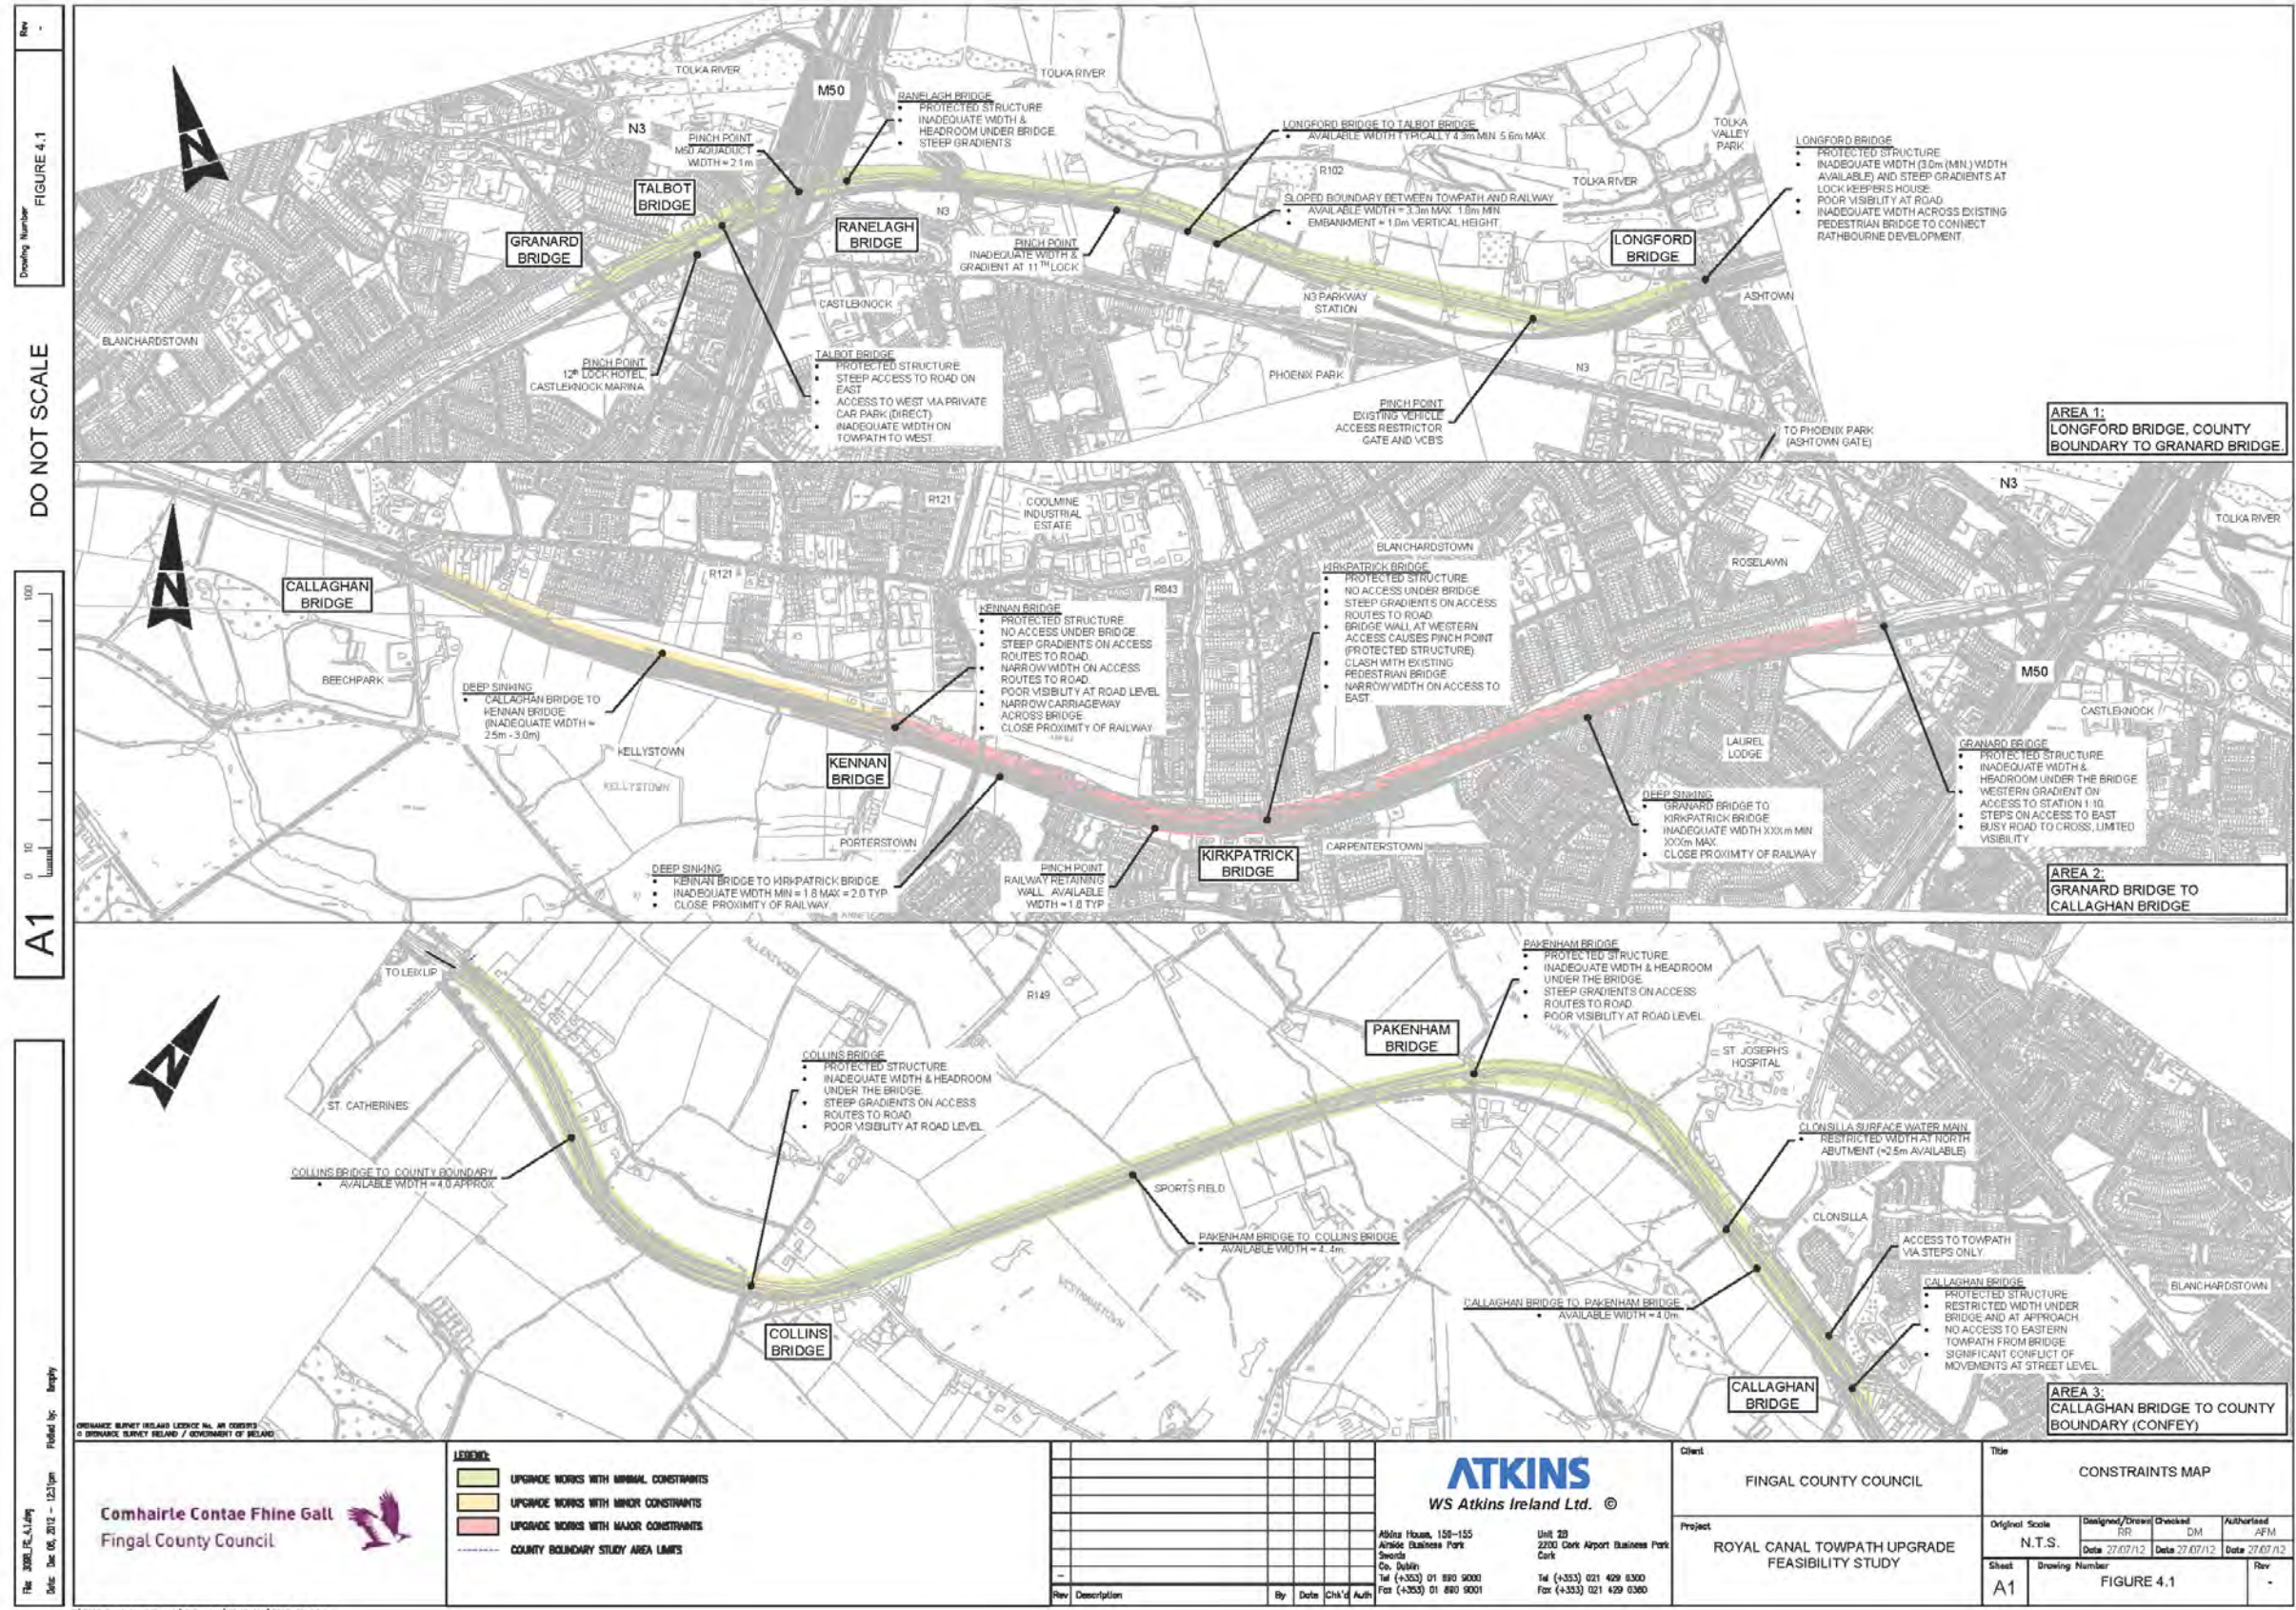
Rev -

Drawing Number FIGURE 4.1

DO NOT SCALE

A1

0 10 100

TOLKA RIVER
M50
TOLKA RIVER
N3
RANELAGH BRIDGE
• PROTECTED STRUCTURE
• INADEQUATE WIDTH & HEADROOM UNDER BRIDGE
• STEEP GRADIENTS
PINCH POINT
M50 AQUADUCT
WIDTH = 2.1m
TALBOT BRIDGE
GRANARD BRIDGE
RANELAGH BRIDGE
N3
LONGFORD BRIDGE TO TALBOT BRIDGE
• AVAILABLE WIDTH TYPICALLY 4.3m MIN 5.6m MAX
R102
SLOPED BOUNDARY BETWEEN TOWPATH AND RAILWAY
• AVAILABLE WIDTH = 3.3m MAX 1.8m MIN
• EMBANKMENT = 1.0m VERTICAL HEIGHT
PINCH POINT
INADEQUATE WIDTH & GRADIENT AT 11TH LOCK
TOLKA VALLEY PARK
TOLKA RIVER
LONGFORD BRIDGE
• PROTECTED STRUCTURE
• INADEQUATE WIDTH (3.0m (MIN.) WIDTH AVAILABLE) AND STEEP GRADIENTS AT LOCK KEEPERS HOUSE
• POOR VISIBILITY AT ROAD
• INADEQUATE WIDTH ACROSS EXISTING PEDESTRIAN BRIDGE TO CONNECT RATHBOURNE DEVELOPMENT
LONGFORD BRIDGE
ASHTOWN
CASTLEKNOCK
N3 PARKWAY STATION
BLANCHARDSTOWN
PINCH POINT
12th LOCK HOTEL, CASTLEKNOCK MARINA
TALBOT BRIDGE
• PROTECTED STRUCTURE
• STEEP ACCESS TO ROAD ON EAST
• ACCESS TO WEST VIA PRIVATE CAR PARK (DIRECT)
• INADEQUATE WIDTH ON TOWPATH TO WEST
PHOENIX PARK
N3
PINCH POINT
EXISTING VEHICLE ACCESS RESTRICTOR GATE AND VCB'S
TO PHOENIX PARK (ASHTOWN GATE)
AREA 1:
LONGFORD BRIDGE, COUNTY BOUNDARY TO GRANARD BRIDGE

R121
COOLMINE INDUSTRIAL ESTATE
N3
TOLKA RIVER
BLANCHARDSTOWN
R121
R843
ROSELAWN
CALLAGHAN BRIDGE
KENNAN BRIDGE
• PROTECTED STRUCTURE
• NO ACCESS UNDER BRIDGE
• STEEP GRADIENTS ON ACCESS ROUTES TO ROAD
• NARROW WIDTH ON ACCESS ROUTES TO ROAD
• POOR VISIBILITY AT ROAD LEVEL
• NARROW CARRIAGEWAY ACROSS BRIDGE
• CLOSE PROXIMITY OF RAILWAY
KIRKPATRICK BRIDGE
• PROTECTED STRUCTURE
• NO ACCESS UNDER BRIDGE
• STEEP GRADIENTS ON ACCESS ROUTES TO ROAD
• BRIDGE WALL AT WESTERN ACCESS CAUSES PINCH POINT (PROTECTED STRUCTURE)
• CLASH WITH EXISTING PEDESTRIAN BRIDGE
• NARROW WIDTH ON ACCESS TO EAST
M50
BEECHPARK
DEEP SINKING
• CALLAGHAN BRIDGE TO KENNAN BRIDGE (INADEQUATE WIDTH = 2.5m - 3.0m)
KELLYSTOWN
KELLYSTOWN
KENNAN BRIDGE
LAUREL LODGE
CASTLEKNOCK
GRANARD BRIDGE
• PROTECTED STRUCTURE
• INADEQUATE WIDTH & HEADROOM UNDER THE BRIDGE
• WESTERN GRADIENT ON ACCESS TO STATION 1:10
• STEPS ON ACCESS TO EAST
• BUSY ROAD TO CROSS, LIMITED VISIBILITY
DEEP SINKING
• GRANARD BRIDGE TO KIRKPATRICK BRIDGE
• INADEQUATE WIDTH XXXm MIN XXXm MAX
• CLOSE PROXIMITY OF RAILWAY
PORTERSTOWN
CARPENTERSTOWN
KIRKPATRICK BRIDGE
DEEP SINKING
• KENNAN BRIDGE TO KIRKPATRICK BRIDGE
• INADEQUATE WIDTH MIN = 1.8 MAX = 2.0 TYP
• CLOSE PROXIMITY OF RAILWAY
PINCH POINT
RAILWAY RETAINING WALL AVAILABLE WIDTH = 1.8 TYP
AREA 2:
GRANARD BRIDGE TO CALLAGHAN BRIDGE

TO LEIXLIP
R149
PAKENHAM BRIDGE
• PROTECTED STRUCTURE
• INADEQUATE WIDTH & HEADROOM UNDER THE BRIDGE
• STEEP GRADIENTS ON ACCESS ROUTES TO ROAD
• POOR VISIBILITY AT ROAD LEVEL
PAKENHAM BRIDGE
ST. JOSEPH'S HOSPITAL
COLLINS BRIDGE
• PROTECTED STRUCTURE
• INADEQUATE WIDTH & HEADROOM UNDER THE BRIDGE
• STEEP GRADIENTS ON ACCESS ROUTES TO ROAD
• POOR VISIBILITY AT ROAD LEVEL
ST. CATHERINES
CLONSILLA SURFACE WATER MAIN
• RESTRICTED WIDTH AT NORTH ABUTMENT (≈2.5m AVAILABLE)
COLLINS BRIDGE TO COUNTY BOUNDARY
• AVAILABLE WIDTH = 4.0 APPROX
SPORTS FIELD
CLONSILLA
PAKENHAM BRIDGE TO COLLINS BRIDGE
• AVAILABLE WIDTH = 4.4m
ACCESS TO TOWPATH VIA STEPS ONLY
CALLAGHAN BRIDGE
• PROTECTED STRUCTURE
• RESTRICTED WIDTH UNDER BRIDGE AND AT APPROACH
• NO ACCESS TO EASTERN TOWPATH FROM BRIDGE
• SIGNIFICANT CONFLICT OF MOVEMENTS AT STREET LEVEL
BLANCHARDSTOWN
CALLAGHAN BRIDGE TO PAKENHAM BRIDGE
• AVAILABLE WIDTH = 4.0m
COLLINS BRIDGE
CALLAGHAN BRIDGE
AREA 3:
CALLAGHAN BRIDGE TO COUNTY BOUNDARY (CONFEY)

ORDNANCE SURVEY IRELAND LICENCE No. AR 0085912
© ORDNANCE SURVEY IRELAND / GOVERNMENT OF IRELAND

Comhairle Contae Fhine Gall
Fingal County Council

LEGEND:
UPGRADE WORKS WITH MINIMAL CONSTRAINTS
UPGRADE WORKS WITH MINOR CONSTRAINTS
UPGRADE WORKS WITH MAJOR CONSTRAINTS
COUNTY BOUNDARY STUDY AREA LIMITS

| Rev | Description | By | Date | Chk'd | Auth |
|---|---|---|---|---|---|
| - | | | | | |

ATKINS
WS Atkins Ireland Ltd. ©
Atkins House, 150-155 Airside Business Park Swords Co. Dublin
Tel (+353) 01 810 8000
Fax (+353) 01 810 8001
Unit 2B 2200 Cork Airport Business Park Cork
Tel (+353) 021 429 0300
Fax (+353) 021 429 0360

Client
FINGAL COUNTY COUNCIL
Project
ROYAL CANAL TOWPATH UPGRADE FEASIBILITY STUDY

Title
CONSTRAINTS MAP
Original Scale N.T.S.
Designed/Drawn RR Date 27/07/12
Checked DM Date 27/07/12
Authorised AFM Date 27/07/12
Sheet A1
Drawing Number FIGURE 4.1
Rev -

File: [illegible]_FIG_4.1.dwg
Date: Dec 06, 2012 - 12:31pm
Plotted by: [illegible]